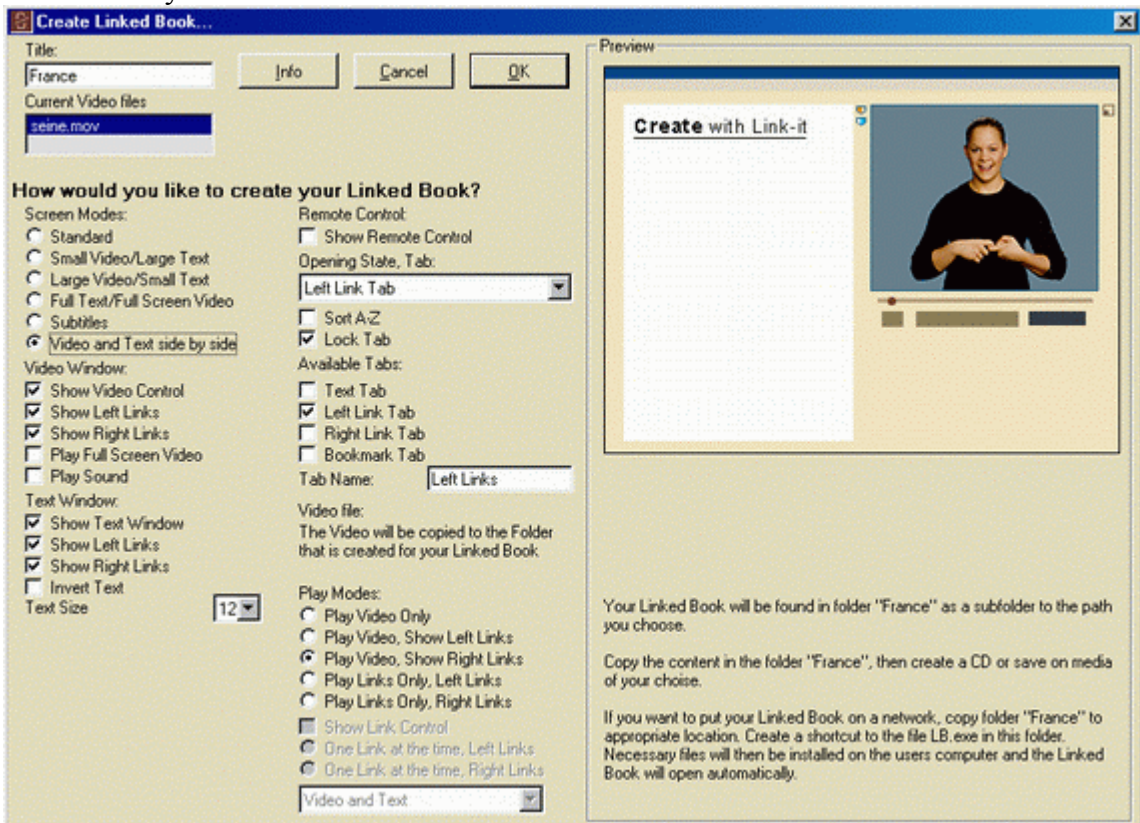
Create Linked Book...

Title:
France
Info
Cancel
OK
Current Video files
seine.mov

How would you like to create your Linked Book?

Screen Modes:
Standard
Small Video/Large Text
Large Video/Small Text
Full Text/Full Screen Video
Subtitles
Video and Text side by side

Video Window:
Show Video Control
Show Left Links
Show Right Links
Play Full Screen Video
Play Sound

Text Window:
Show Text Window
Show Left Links
Show Right Links
Invert Text
Text Size 12

Remote Control:
Show Remote Control
Opening State, Tab:
Left Link Tab
Sort A-Z
Lock Tab
Available Tabs:
Text Tab
Left Link Tab
Right Link Tab
Bookmark Tab
Tab Name: Left Links

Video file:
The Video will be copied to the Folder that is created for your Linked Book

Play Modes:
Play Video Only
Play Video, Show Left Links
Play Video, Show Right Links
Play Links Only, Left Links
Play Links Only, Right Links
Show Link Control
One Link at the time, Left Links
One Link at the time, Right Links
Video and Text

Preview

Create with Link-it

Your Linked Book will be found in folder "France" as a subfolder to the path you choose.

Copy the content in the folder "France", then create a CD or save on media of your choise.

If you want to put your Linked Book on a network, copy folder "France" to appropriate location. Create a shortcut to the file LB.exe in this folder. Necessary files will then be installed on the users computer and the Linked Book will open automatically.